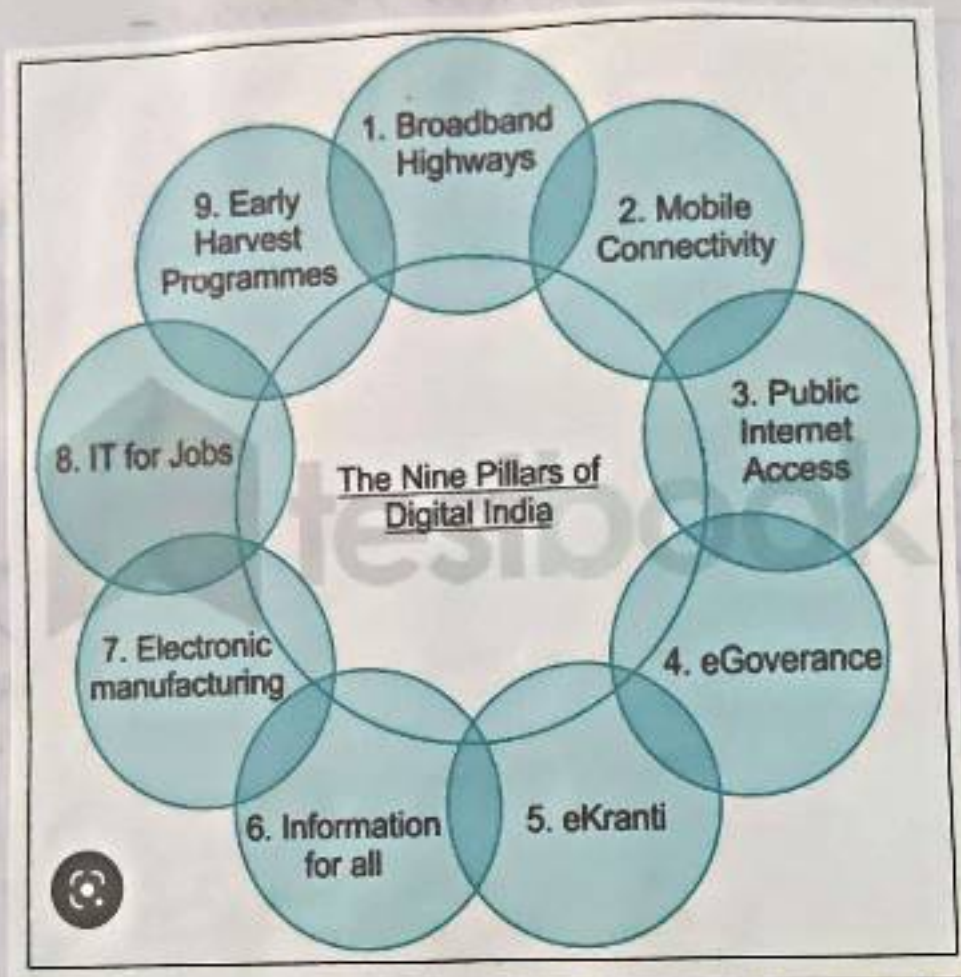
1. Broadband Highways

2. Mobile Connectivity

3. Public Internet Access

4. eGoverance

5. eKranti

6. Information for all

7. Electronic manufacturing

8. IT for Jobs

9. Early Harvest Programmes

The Nine Pillars of Digital India

testbook